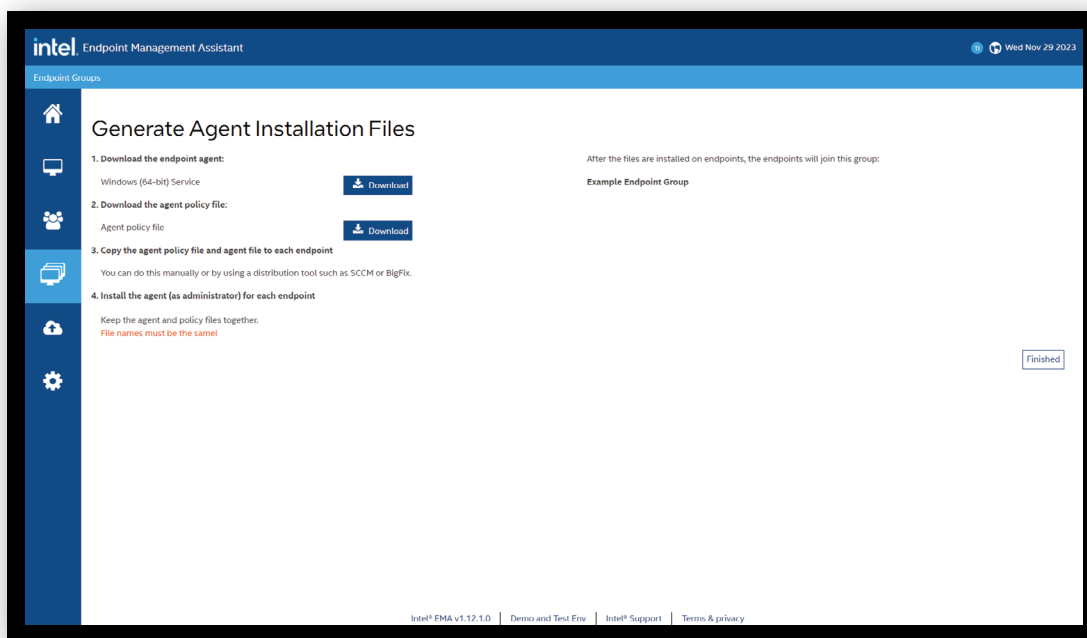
intel. Endpoint Management Assistant

TI Wed Nov 29 2023

Endpoint Groups

Generate Agent Installation Files

1. Download the endpoint agent:

Windows (64-bit) Service

Download

2. Download the agent policy file:

Agent policy file

Download

3. Copy the agent policy file and agent file to each endpoint

You can do this manually or by using a distribution tool such as SCCM or BigFix.

4. Install the agent (as administrator) for each endpoint

Keep the agent and policy files together.
File names must be the same!

After the files are installed on endpoints, the endpoints will join this group:

Example Endpoint Group

Finished

Intel® EMA v1.12.1.0 | Demo and Test Env | Intel® Support | Terms & privacy